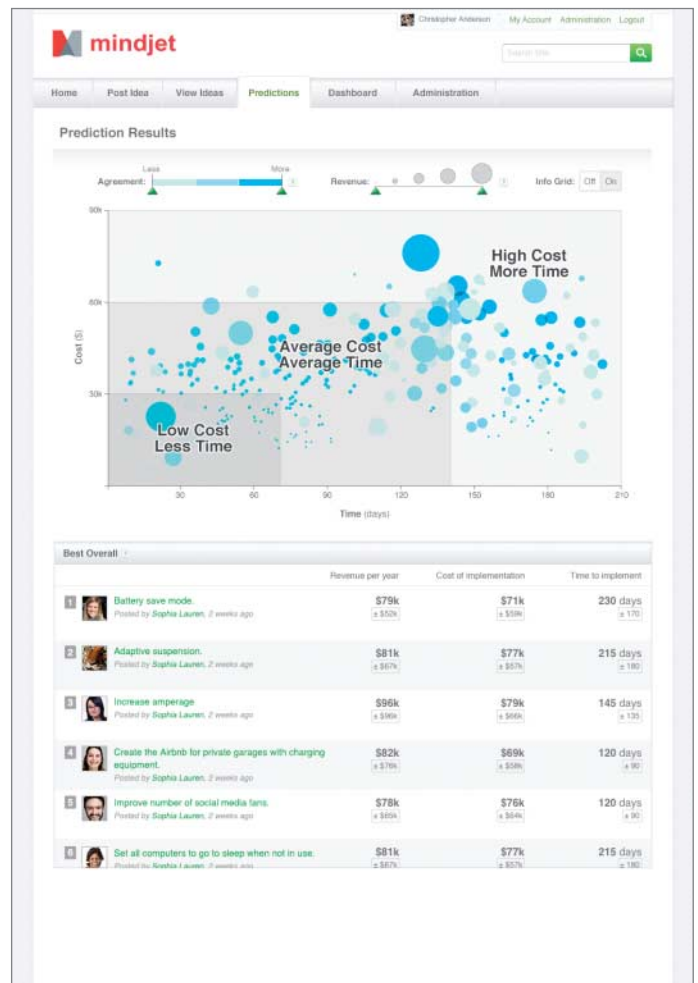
Christopher Anderson My Account Administration Logout

mindjet

Search Site

Home | Post Idea | View Ideas | Predictions | Dashboard | Administration

Prediction Results

Agreement: Less More

Revenue:

Info Grid: Off On

90k

60k

30k

Cost ($)

High Cost More Time

Average Cost Average Time

Low Cost Less Time

30 60 90 120 150 180 210

Time (days)

Best Overall

| | Revenue per year | Cost of implementation | Time to implement |
|---|---|---|---|
| 1 Battery save mode. Posted by Sophia Lauren, 2 weeks ago | $79k ± $52k | $71k ± $59k | 230 days ± 170 |
| 2 Adaptive suspension. Posted by Sophia Lauren, 2 weeks ago | $81k ± $67k | $77k ± $57k | 215 days ± 180 |
| 3 Increase amperage Posted by Sophia Lauren, 2 weeks ago | $96k ± $96k | $79k ± $66k | 145 days ± 135 |
| 4 Create the Airbnb for private garages with charging equipment. Posted by Sophia Lauren, 2 weeks ago | $82k ± $76k | $69k ± $58k | 120 days ± 90 |
| 5 Improve number of social media fans. Posted by Sophia Lauren, 2 weeks ago | $78k ± $65k | $76k ± $64k | 120 days ± 90 |
| 6 Set all computers to go to sleep when not in use. Posted by Sophia Lauren, 2 weeks ago | $81k ± $67k | $77k ± $57k | 215 days ± 180 |